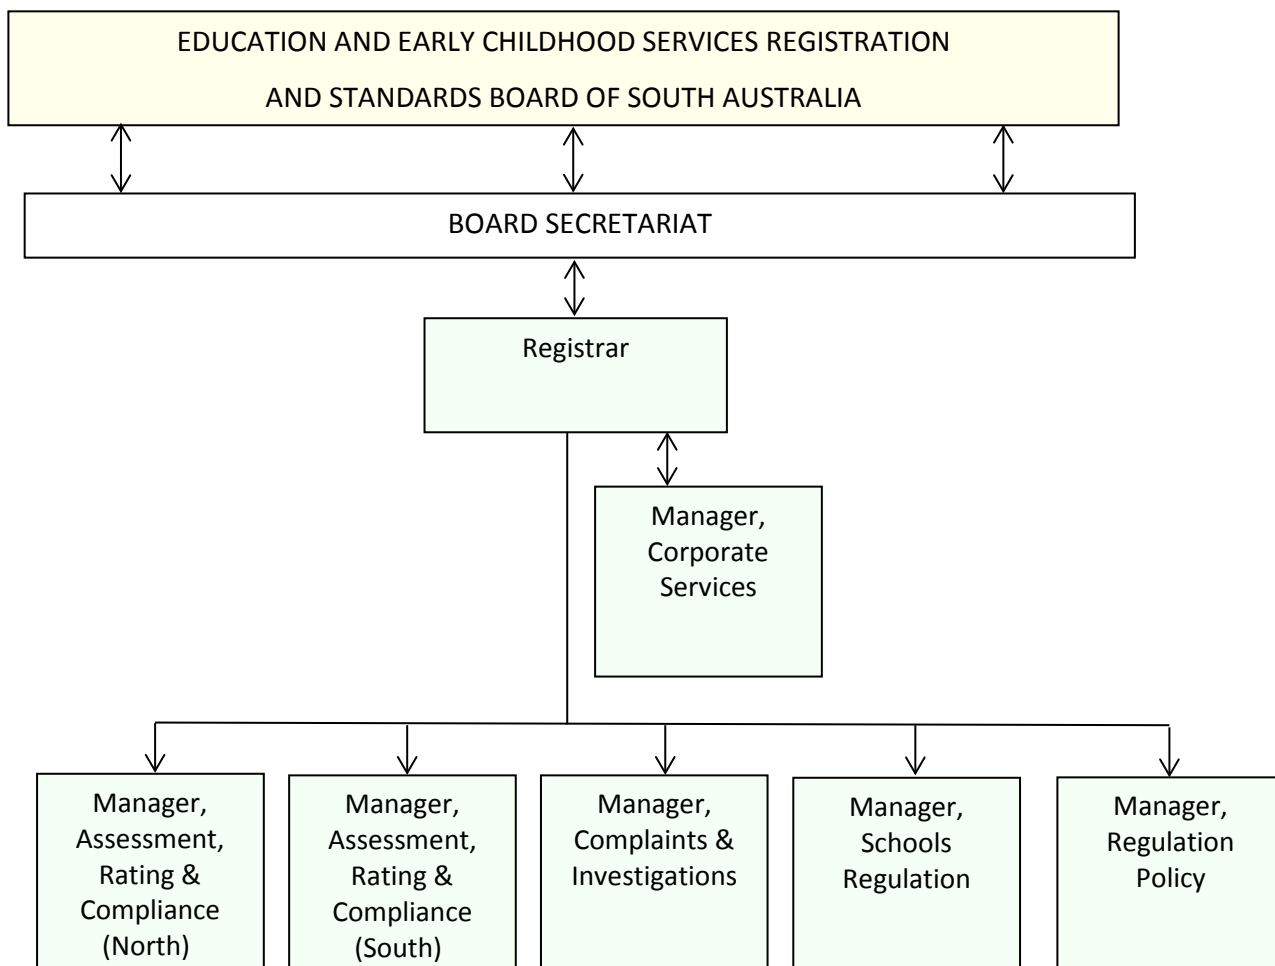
EDUCATION AND EARLY CHILDHOOD SERVICES REGISTRATION AND STANDARDS BOARD OF SOUTH AUSTRALIA

BOARD SECRETARIAT

Registrar

Manager, Corporate Services

Manager, Assessment, Rating & Compliance (North)

Manager, Assessment, Rating & Compliance (South)

Manager, Complaints & Investigations

Manager, Schools Regulation

Manager, Regulation Policy